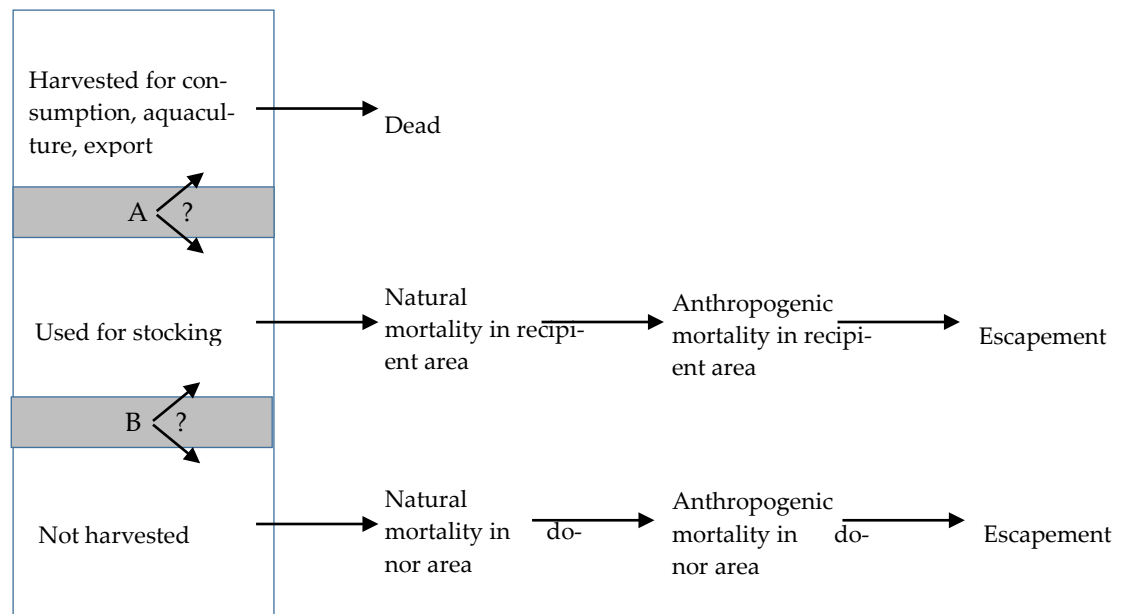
Harvested for consumption, aquaculture, export

Dead

A ?

Used for stocking

Natural mortality in recipient area

Anthropogenic mortality in recipient area

Escapement

B ?

Not harvested

Natural mortality in donor area

Anthropogenic mortality in donor area

Escapement